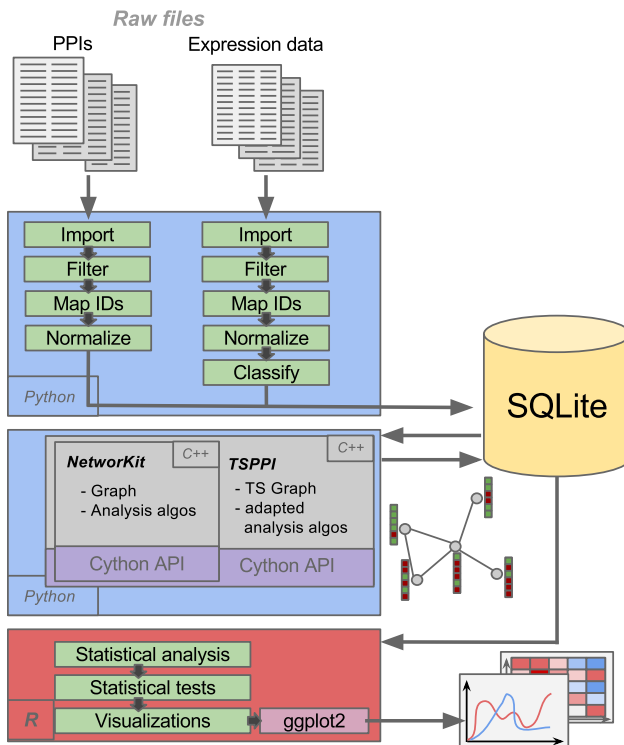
Raw files

PPIs

Expression data

Import
Filter
Map IDs
Normalize

Import
Filter
Map IDs
Normalize
Classify

Python

SQLite

NetworKit

C++

- Graph
- Analysis algos

Cython API

TSPPI

C++

- TS Graph
- adapted analysis algos

Cython API

Python

Statistical analysis
Statistical tests
Visualizations

ggplot2

R